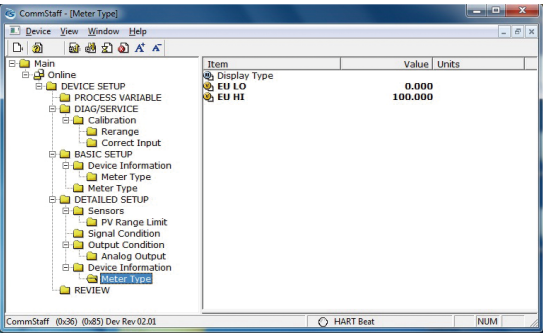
CommStaff - [Meter Type]

Device View Window Help

Main
Online
DEVICE SETUP
PROCESS VARIABLE
DIAG/SERVICE
Calibration
Rerange
Correct Input
BASIC SETUP
Device Information
Meter Type
Meter Type
DETAILED SETUP
Sensors
PV Range Limit
Signal Condition
Output Condition
Analog Output
Device Information
Meter Type
REVIEW

| Item | Value | Units |
|---|---|---|
| Display Type | | |
| EU LO | 0.000 | |
| EU HI | 100.000 | |

CommStaff (0x36) (0x85) Dev Rev 02.01 HART Beat NUM